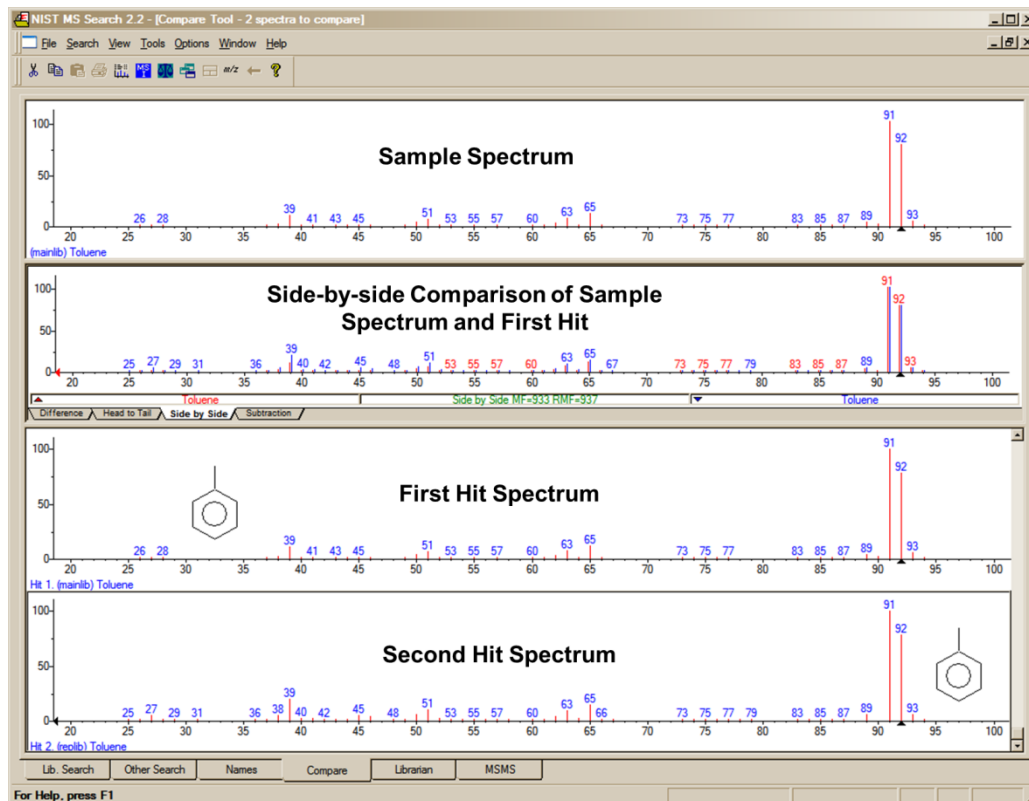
NIST MS Search 2.2 - [Compare Tool - 2 spectra to compare]

File Search View Tools Options Window Help

m/z

Sample Spectrum

100
50
0

26 28 39 41 43 45 51 53 55 57 60 63 65 73 75 77 83 85 87 89 91 92 93

20 25 30 35 40 45 50 55 60 65 70 75 80 85 90 95 100

(mainlib) Toluene

Side-by-side Comparison of Sample Spectrum and First Hit

100
50
0

25 27 29 31 36 39 40 42 45 48 51 53 55 57 60 63 65 67 73 75 77 79 83 85 87 89 91 92 93

20 25 30 35 40 45 50 55 60 65 70 75 80 85 90 95 100

Toluene | Side by Side MF=933 RMF=937 | Toluene

Difference | Head to Tail | Side by Side | Subtraction

First Hit Spectrum

100
50
0

26 28 39 41 43 45 51 53 55 57 60 63 65 73 75 77 83 85 87 89 91 92 93

20 25 30 35 40 45 50 55 60 65 70 75 80 85 90 95 100

Hit 1. (mainlib) Toluene

Second Hit Spectrum

100
50
0

25 27 29 31 36 38 39 40 42 45 48 51 53 55 57 60 63 65 66 73 75 77 79 83 85 87 89 91 92 93

20 25 30 35 40 45 50 55 60 65 70 75 80 85 90 95 100

Hit 2. (replib) Toluene

Lib. Search | Other Search | Names | Compare | Librarian | MSMS

For Help, press F1